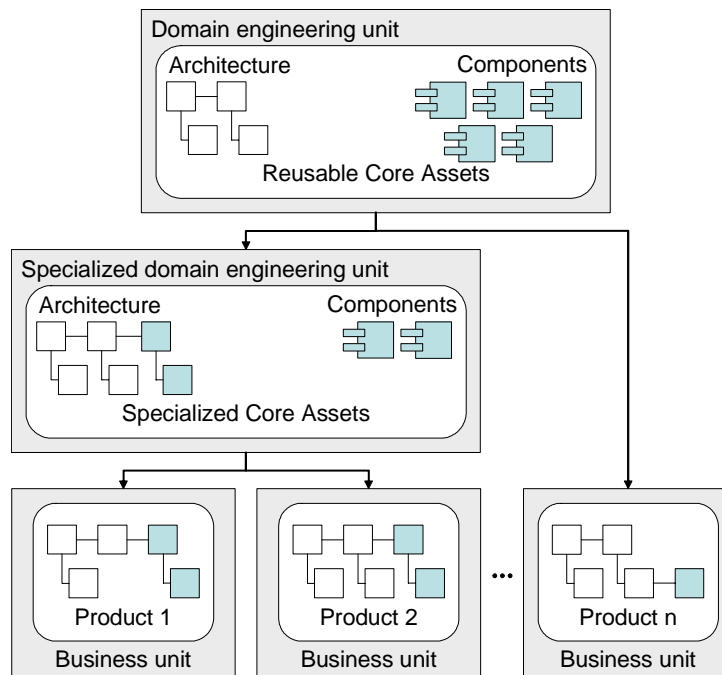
Domain engineering unit

Architecture

Components

Reusable Core Assets

Specialized domain engineering unit

Architecture

Components

Specialized Core Assets

Product 1

Business unit

Product 2

Business unit

...

Product n

Business unit